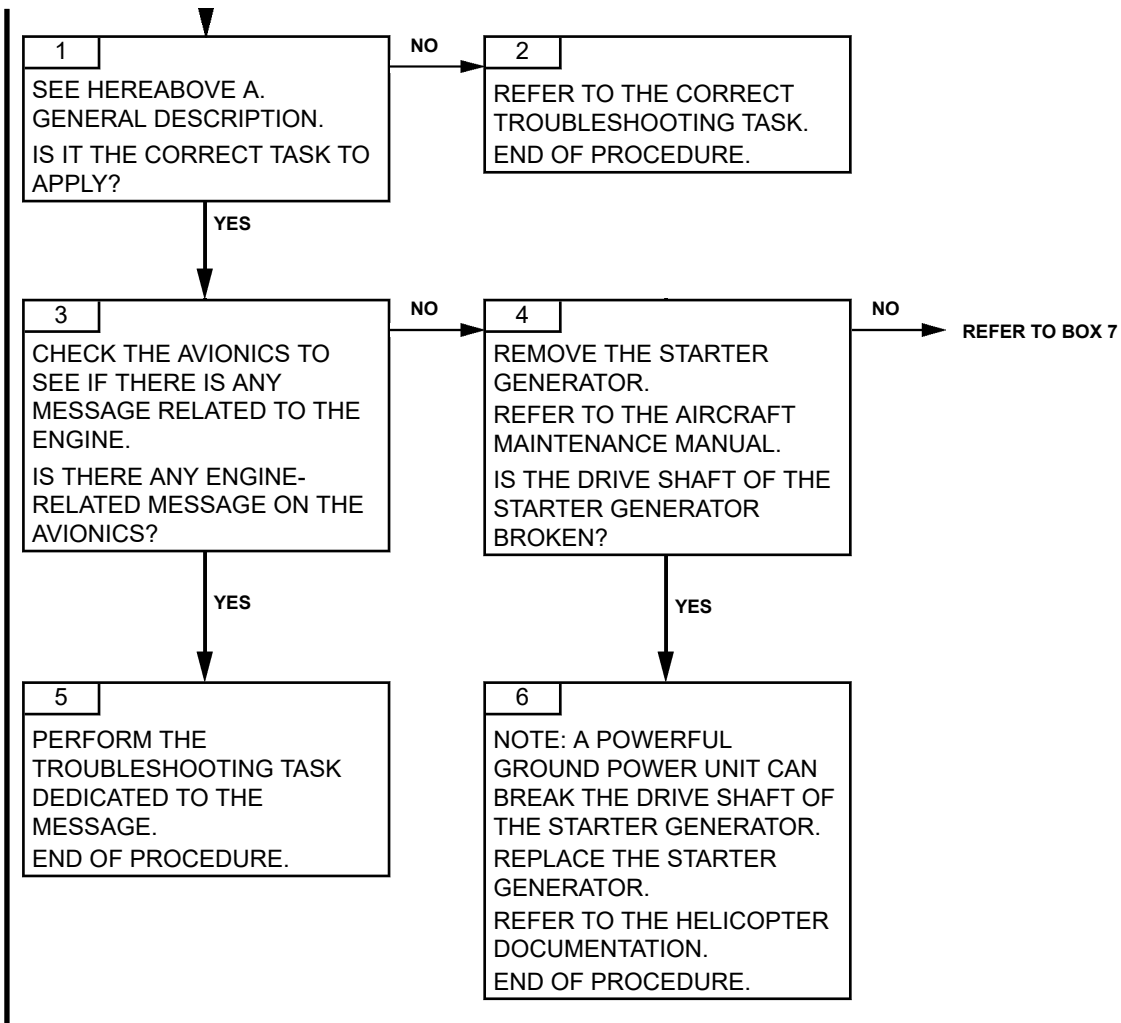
1

SEE HEREABOVE A. GENERAL DESCRIPTION.

IS IT THE CORRECT TASK TO APPLY?

NO

2

REFER TO THE CORRECT TROUBLESHOOTING TASK.

END OF PROCEDURE.

YES

3

CHECK THE AVIONICS TO SEE IF THERE IS ANY MESSAGE RELATED TO THE ENGINE.

IS THERE ANY ENGINE-RELATED MESSAGE ON THE AVIONICS?

NO

4

REMOVE THE STARTER GENERATOR.

REFER TO THE AIRCRAFT MAINTENANCE MANUAL.

IS THE DRIVE SHAFT OF THE STARTER GENERATOR BROKEN?

NO

REFER TO BOX 7

YES

5

PERFORM THE TROUBLESHOOTING TASK DEDICATED TO THE MESSAGE.

END OF PROCEDURE.

YES

6

NOTE: A POWERFUL GROUND POWER UNIT CAN BREAK THE DRIVE SHAFT OF THE STARTER GENERATOR.

REPLACE THE STARTER GENERATOR.

REFER TO THE HELICOPTER DOCUMENTATION.

END OF PROCEDURE.